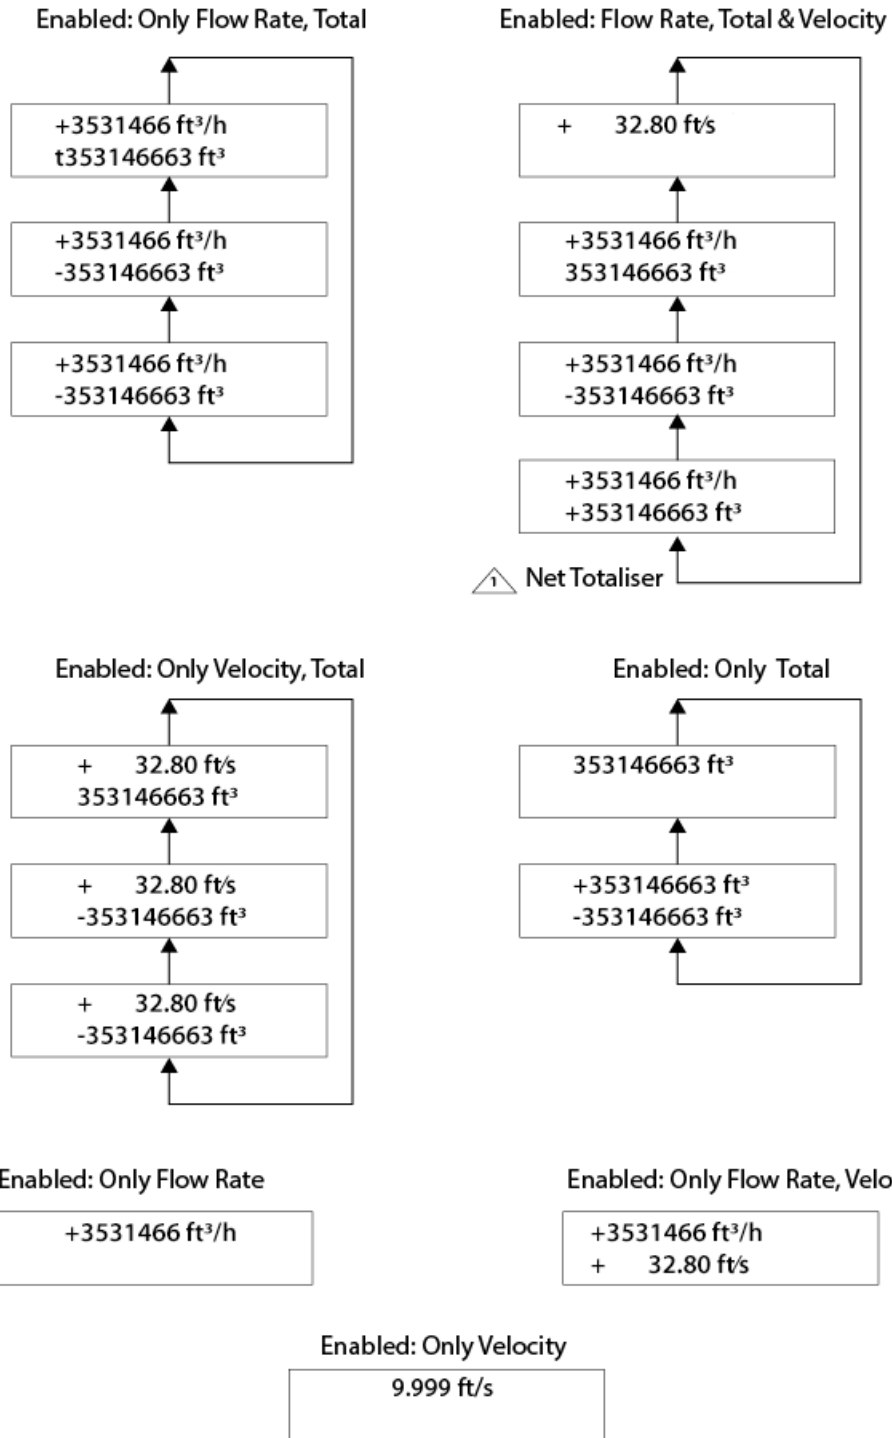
Enabled: Only Flow Rate, Total

+3531466 ft³/h
t353146663 ft³

+3531466 ft³/h
-353146663 ft³

+3531466 ft³/h
-353146663 ft³

Enabled: Flow Rate, Total & Velocity

+ 32.80 ft/s

+3531466 ft³/h
353146663 ft³

+3531466 ft³/h
-353146663 ft³

+3531466 ft³/h
+353146663 ft³

1 Net Totaliser

Enabled: Only Velocity, Total

+ 32.80 ft/s
353146663 ft³

+ 32.80 ft/s
-353146663 ft³

+ 32.80 ft/s
-353146663 ft³

Enabled: Only Total

353146663 ft³

+353146663 ft³
-353146663 ft³

Enabled: Only Flow Rate

+3531466 ft³/h

Enabled: Only Flow Rate, Velo

+3531466 ft³/h
+ 32.80 ft/s

Enabled: Only Velocity

9.999 ft/s